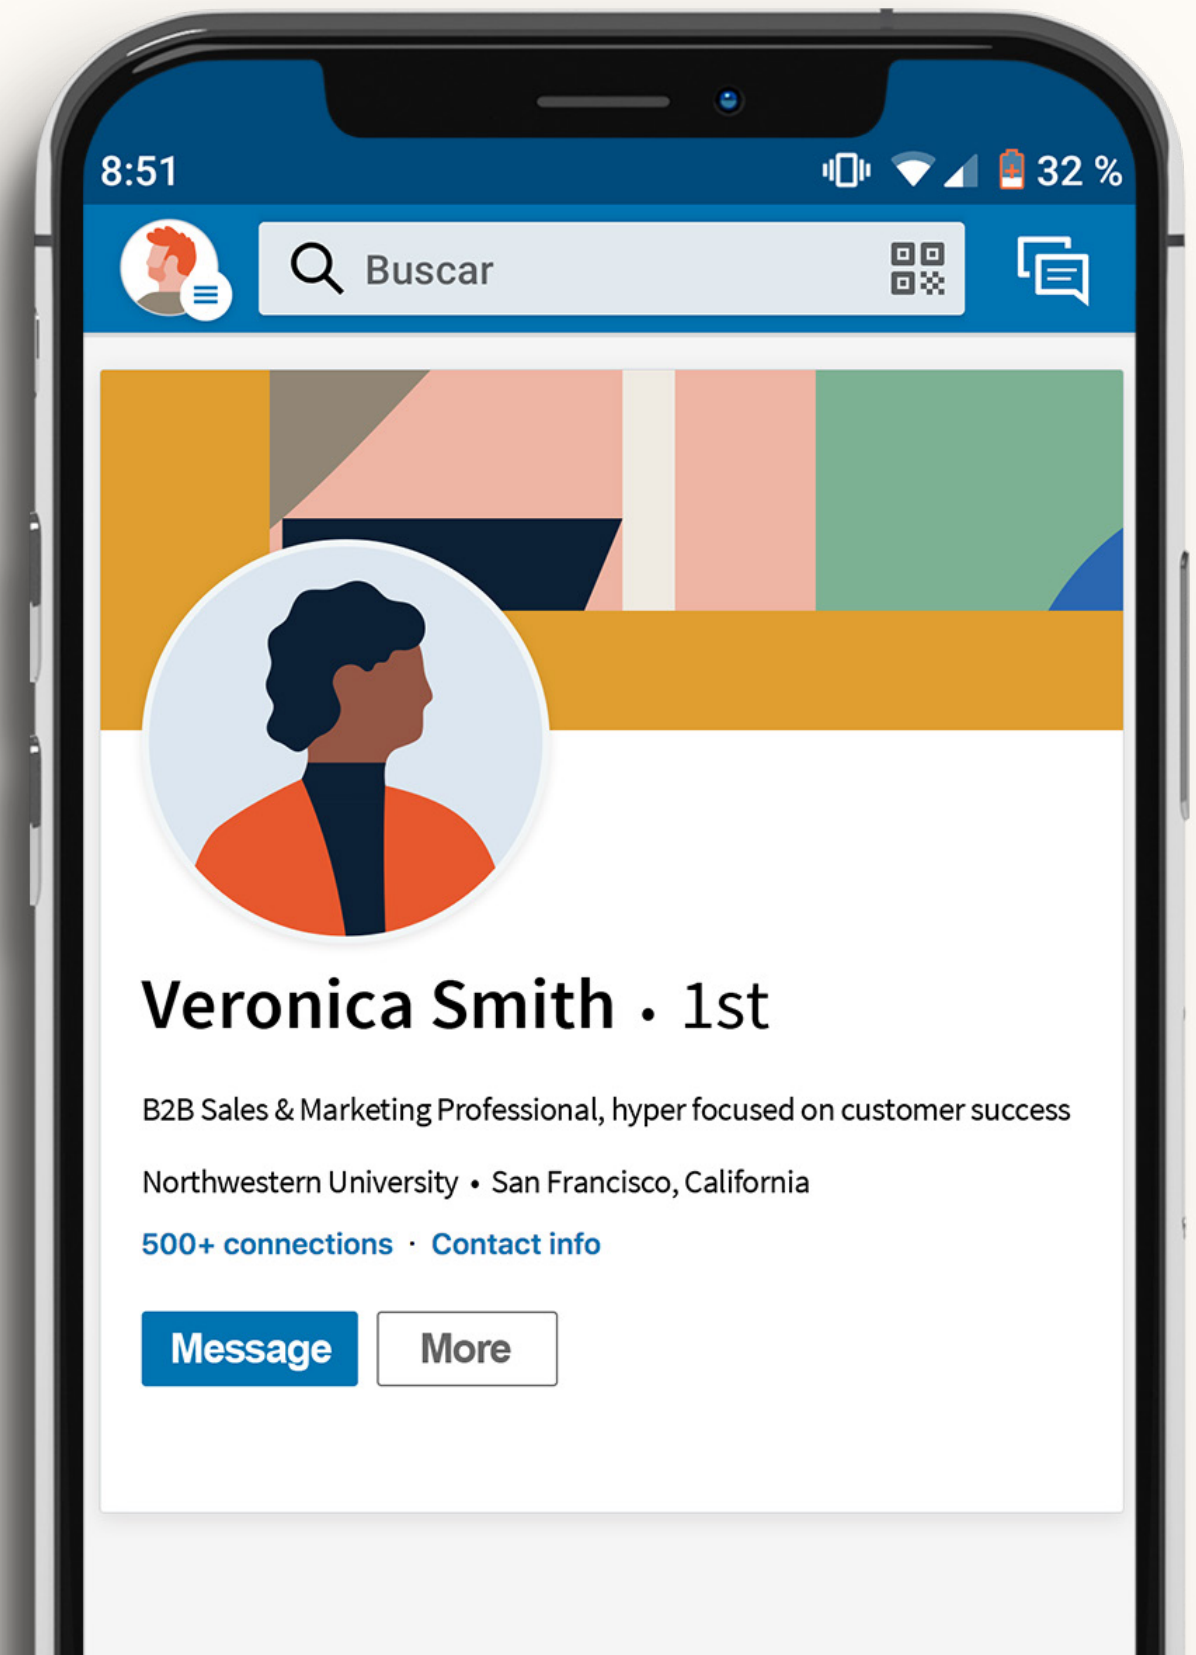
8:51

32 %

Buscar

Veronica Smith • 1st

B2B Sales & Marketing Professional, hyper focused on customer success

Northwestern University • San Francisco, California

500+ connections · Contact info

Message

More